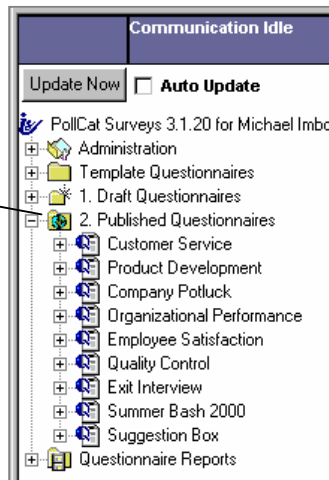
Communication Idle

Update Now
Auto Update

PollCat Surveys 3.1.20 for Michael Imbo
Administration
Template Questionnaires
1. Draft Questionnaires
2. Published Questionnaires
Customer Service
Product Development
Company Potluck
Organizational Performance
Employee Satisfaction
Quality Control
Exit Interview
Summer Bash 2000
Suggestion Box
Questionnaire Reports